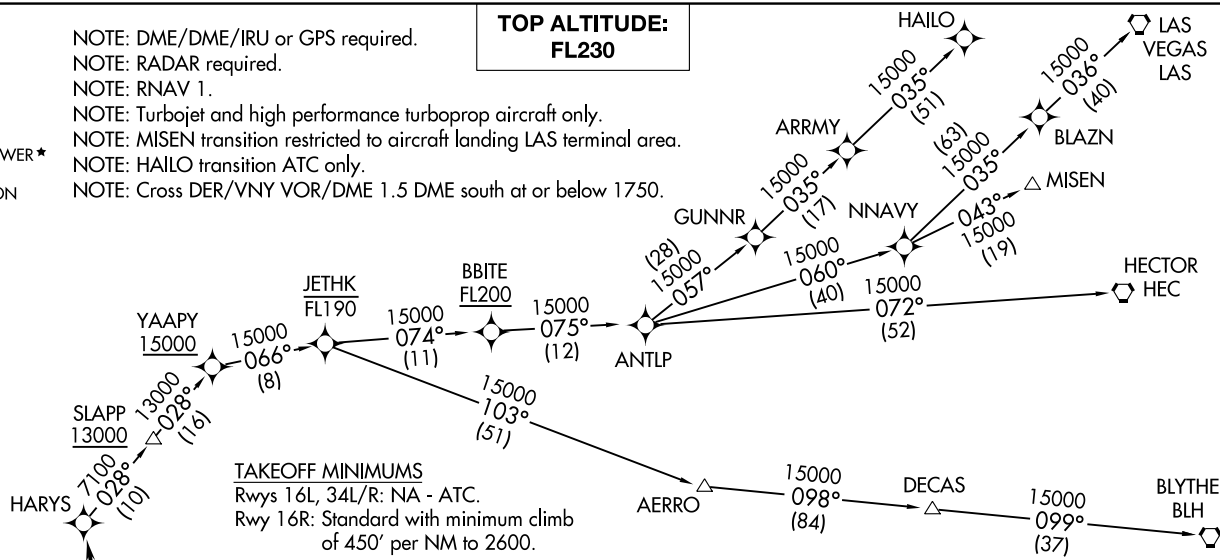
NOTE: DME/DME/IRU or GPS required.
NOTE: RADAR required.
NOTE: RNAV 1.
NOTE: Turbojet and high performance turboprop aircraft only.
NOTE: MISEN transition restricted to aircraft landing LAS terminal area.
NOTE: HAILO transition ATC only.
NOTE: Cross DER/VNY VOR/DME 1.5 DME south at or below 1750.

WER★
ON

TOP ALTITUDE:
FL230

HAILO
15000
035°
(51)

LAS
VEGAS
LAS

15000
036°
(40)

ARRMY

(63)
15000
035°

BLAZN

MISEN

GUNNR
15000
035°
(17)

NNAVY

043°
15000
(19)

(28)
15000
057°

15000
060°
(40)

HECTOR
HEC

15000
072°
(52)

JETHK
FL190

BBITE
FL200

YAAPY
15000

15000
066°
(8)

15000
074°
(11)

15000
075°
(12)

ANTLP

SLAPP
13000

13000
028°
(16)

15000
103°
(51)

7100
028°
(10)

HARYS

TAKEOFF MINIMUMS
Rwys 16L, 34L/R: NA - ATC.
Rwy 16R: Standard with minimum climb of 450' per NM to 2600.

AERRO

15000
098°
(84)

DECAS

15000
099°
(37)

BLYTHE
BLH